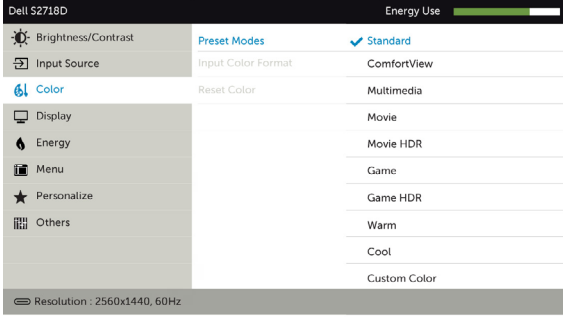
Dell S2718D
Energy Use

Brightness/Contrast
Input Source
Color
Display
Energy
Menu
Personalize
Others

Preset Modes
Input Color Format
Reset Color

✔ Standard
ComfortView
Multimedia
Movie
Movie HDR
Game
Game HDR
Warm
Cool
Custom Color

Resolution : 2560x1440, 60Hz